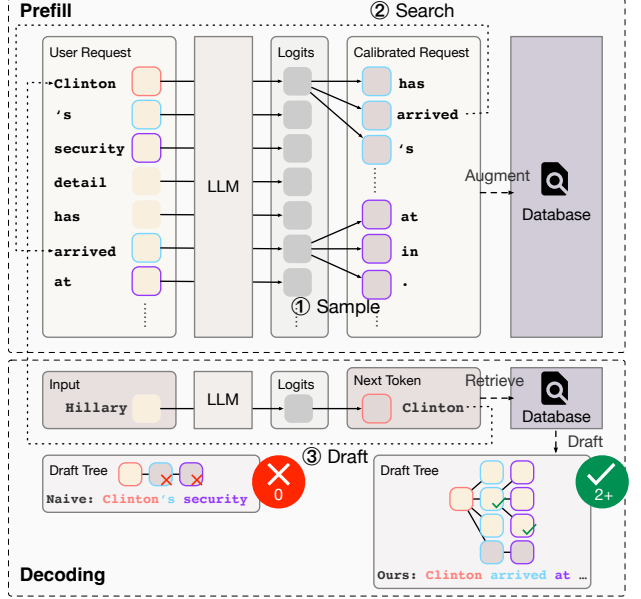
Prefill

② Search

User Request

Clinton

's

security

detail

has

arrived

at

⋮

LLM

Logits

⋮

Calibrated Request

has

arrived

's

⋮

at

in

.

① Sample

Augment

Database

Input

Hillary

LLM

Logits

Next Token

Clinton

Retrieve

Database

Draft

③ Draft

Draft Tree

Naive: Clinton's security

0

Draft Tree

2+

Ours: Clinton arrived at ...

Decoding